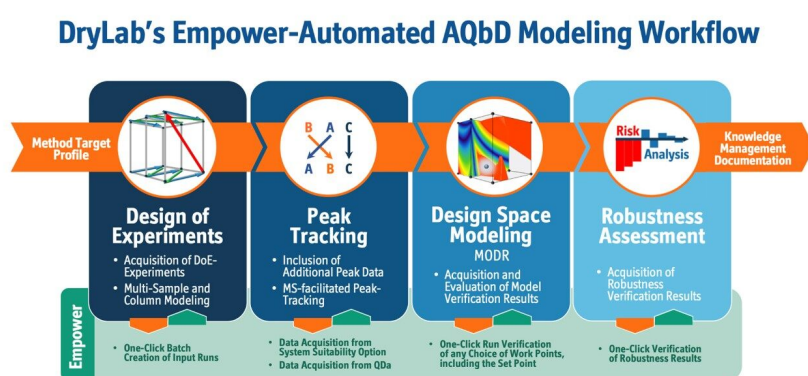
DryLab's Empower-Automated AQbD Modeling Workflow

Method Target Profile

B A C
A B C

Design of Experiments
• Acquisition of DoE-Experiments
• Multi-Sample and Column Modeling

Peak Tracking
• Inclusion of Additional Peak Data
• MS-facilitated Peak-Tracking

Design Space Modeling
MODR
• Acquisition and Evaluation of Model Verification Results

Risk Analysis

Robustness Assessment
• Acquisition of Robustness Verification Results

Knowledge Management Documentation

Empower

• One-Click Batch Creation of Input Runs

• Data Acquisition from System Suitability Option
• Data Acquisition from QDa

• One-Click Run Verification of any Choice of Work Points, including the Set Point

• One-Click Verification of Robustness Results